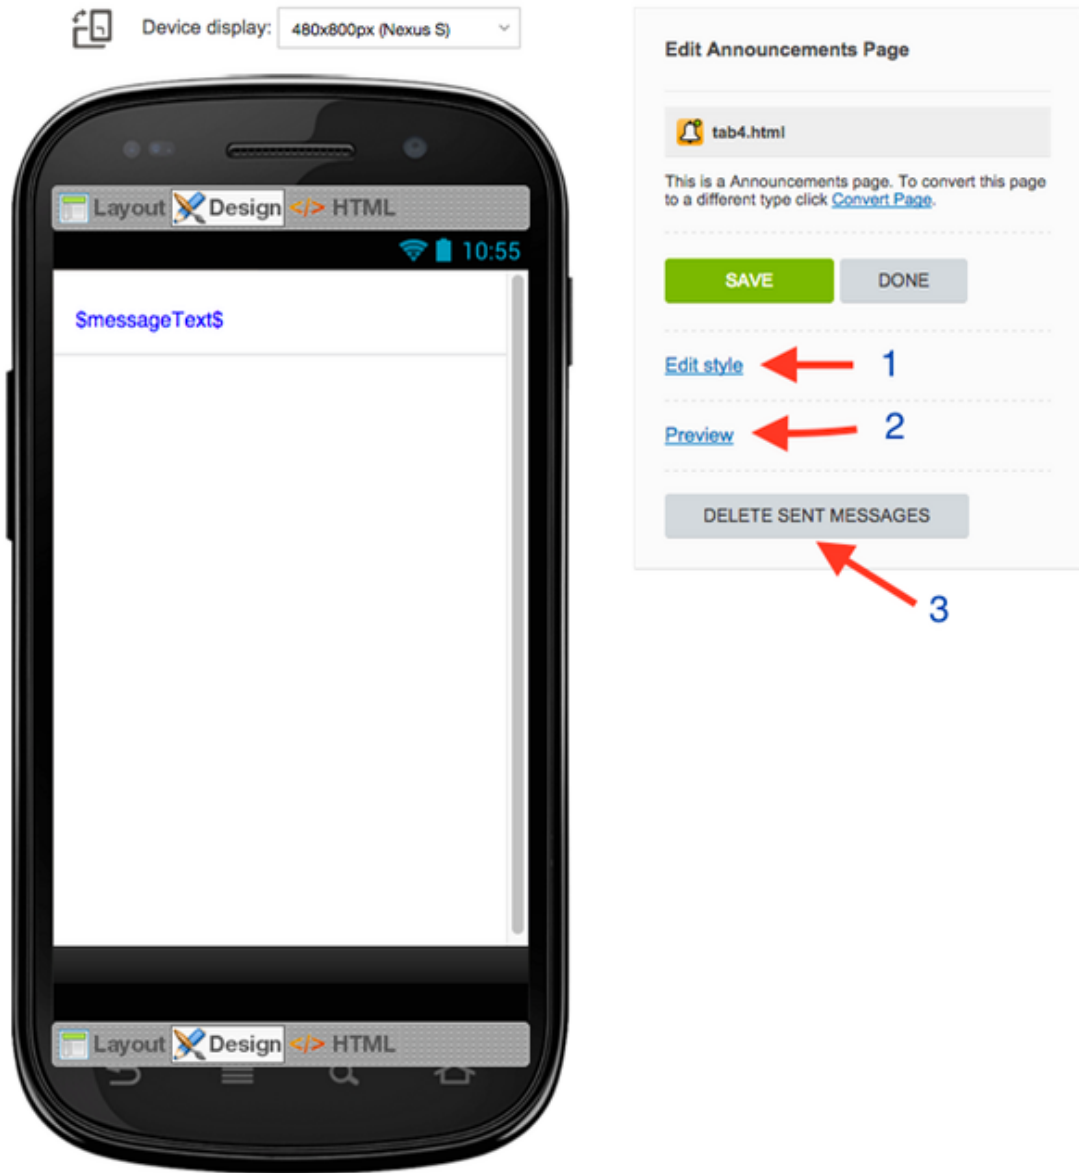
Device display: 480x800px (Nexus S)

Layout Design </> HTML

10:55

$messageText$

Layout Design </> HTML

Edit Announcements Page

tab4.html

This is a Announcements page. To convert this page to a different type click Convert Page.

SAVE DONE

Edit style 1

Preview 2

DELETE SENT MESSAGES

3